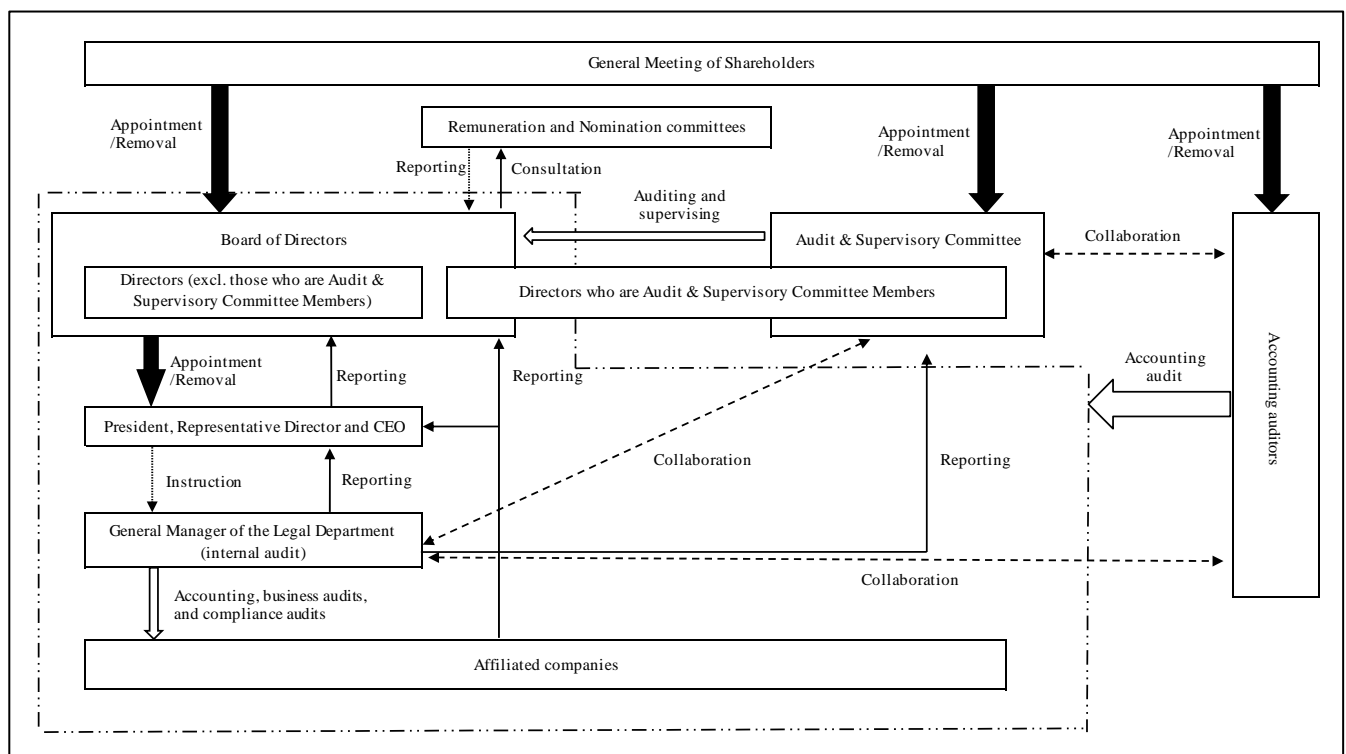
General Meeting of Shareholders

Appointment /Removal

Remuneration and Nomination committees

Appointment /Removal

Appointment /Removal

Reporting

Consultation

Auditing and supervising

Board of Directors

Audit & Supervisory Committee

Collaboration

Directors (excl. those who are Audit & Supervisory Committee Members)

Directors who are Audit & Supervisory Committee Members

Accounting auditors

Appointment /Removal

Reporting

Reporting

Accounting audit

President, Representative Director and CEO

Collaboration

Reporting

Instruction

Reporting

General Manager of the Legal Department (internal audit)

Collaboration

Accounting, business audits, and compliance audits

Affiliated companies